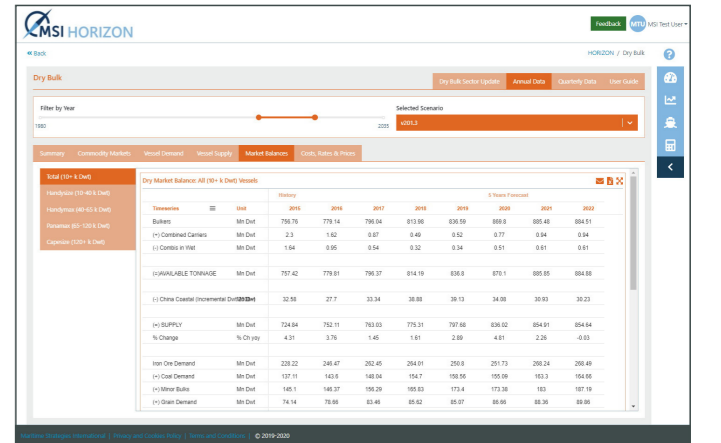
MSI HORIZON

Feedback MTU MSI Test User

« Back

HORIZON / Dry Bulk

Dry Bulk

Dry Bulk Sector Update | Annual Data | Quarterly Data | User Guide

Filter by Year

1980 2035

Selected Scenario

v203.3

Summary | Commodity Markets | Vessel Demand | Vessel Supply | Market Balances | Costs, Rates & Prices

Total (10+ k Dwt)
Handysize (10-40 k Dwt)
Handymax (40-65 k Dwt)
Panamax (65-120 k Dwt)
Capesize (120+ k Dwt)

Dry Market Balance: All (10+ k Dwt) Vessels

| Timeseries | Unit | 2015 | 2016 | 2017 | 2018 | 2019 | 2020 | 2021 | 2022 |
|---|---|---|---|---|---|---|---|---|---|
| | | History | | | | 5 Years Forecast | | | |
| Bulkers | Mn Dwt | 756.76 | 779.14 | 796.04 | 813.98 | 836.59 | 869.8 | 885.48 | 884.51 |
| (+) Combined Carriers | Mn Dwt | 2.3 | 1.62 | 0.87 | 0.49 | 0.52 | 0.77 | 0.94 | 0.94 |
| (-) Combis in Wet | Mn Dwt | 1.64 | 0.95 | 0.54 | 0.32 | 0.34 | 0.51 | 0.61 | 0.61 |
| (=)AVAILABLE TONNAGE | Mn Dwt | 757.42 | 779.81 | 796.37 | 814.19 | 836.8 | 870.1 | 885.85 | 884.88 |
| (-) China Coastal (Incremental Dwt 2015) | Mn Dwt | 32.58 | 27.7 | 33.34 | 38.88 | 39.13 | 34.08 | 30.93 | 30.23 |
| (=) SUPPLY | Mn Dwt | 724.84 | 752.11 | 763.03 | 775.31 | 797.68 | 836.02 | 854.91 | 854.64 |
| % Change | % Ch yoy | 4.31 | 3.76 | 1.45 | 1.61 | 2.89 | 4.81 | 2.26 | -0.03 |
| Iron Ore Demand | Mn Dwt | 228.22 | 246.47 | 262.45 | 264.01 | 250.8 | 251.73 | 268.24 | 268.49 |
| (+) Coal Demand | Mn Dwt | 137.11 | 143.6 | 148.04 | 154.7 | 150.56 | 155.09 | 163.3 | 164.66 |
| (+) Minor Bulks | Mn Dwt | 145.1 | 148.37 | 156.29 | 165.83 | 173.4 | 173.38 | 183 | 187.19 |
| (+) Grain Demand | Mn Dwt | 74.14 | 78.66 | 83.46 | 85.62 | 85.07 | 86.66 | 88.36 | 89.66 |

Maritime Strategies International | Privacy and Cookies Policy | Terms and Conditions | © 2019-2020